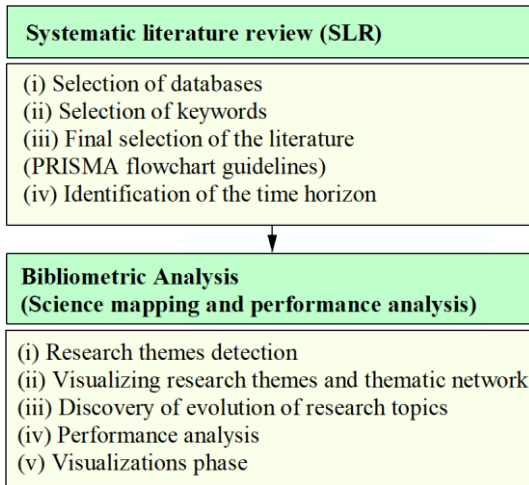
Systematic literature review (SLR)

(i) Selection of databases
(ii) Selection of keywords
(iii) Final selection of the literature
(PRISMA flowchart guidelines)
(iv) Identification of the time horizon

Bibliometric Analysis
(Science mapping and performance analysis)

(i) Research themes detection
(ii) Visualizing research themes and thematic network
(iii) Discovery of evolution of research topics
(iv) Performance analysis
(v) Visualizations phase